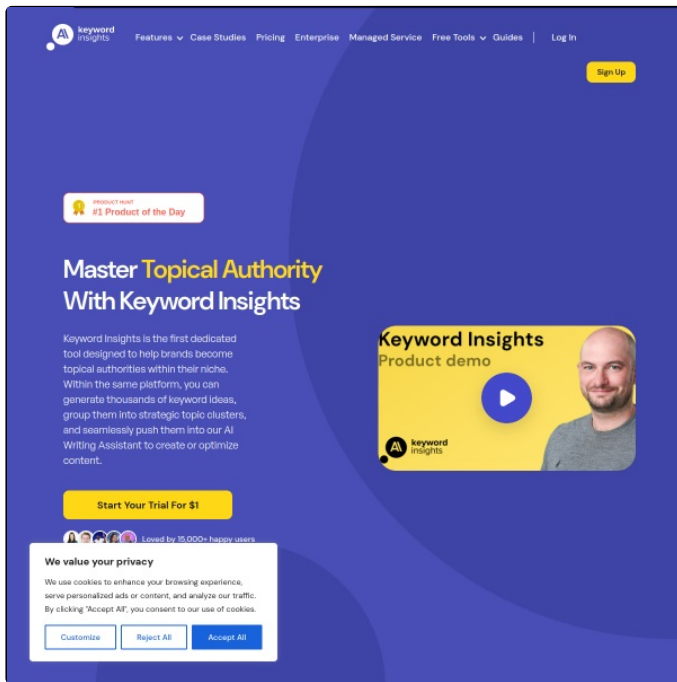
keyword insights

Features Case Studies Pricing Enterprise Managed Service Free Tools Guides Log In

Sign Up

PRODUCT HUNT
#1 Product of the Day

Master Topical Authority With Keyword Insights

Keyword Insights is the first dedicated tool designed to help brands become topical authorities within their niche. Within the same platform, you can generate thousands of keyword ideas, group them into strategic topic clusters, and seamlessly push them into our AI Writing Assistant to create or optimize content.

Start Your Trial For $1

Loved by 15,000+ happy users

Keyword Insights
Product demo

keyword insights

We value your privacy

We use cookies to enhance your browsing experience, serve personalized ads or content, and analyze our traffic. By clicking "Accept All", you consent to our use of cookies.

Customize Reject All Accept All